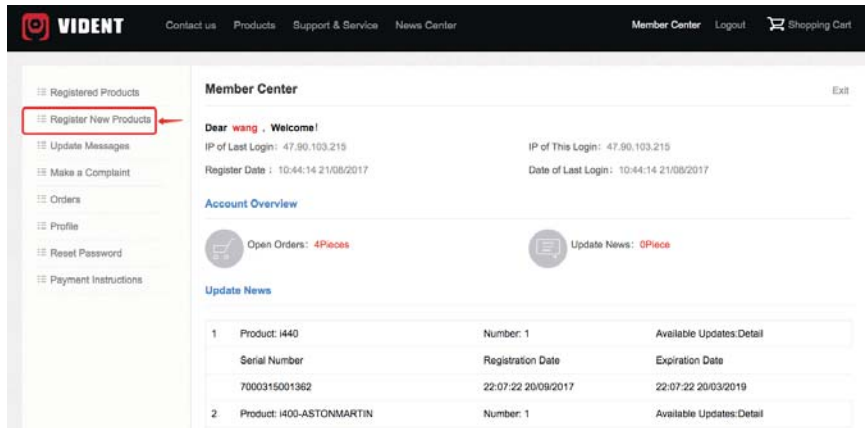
VIDENT

Contact us Products Support & Service News Center

Member Center Logout Shopping Cart

Registered Products
Register New Products
Update Messages
Make a Complaint
Orders
Profile
Reset Password
Payment Instructions

Member Center

Exit

Dear wang , Welcome!

IP of Last Login: 47.90.103.215

IP of This Login: 47.90.103.215

Register Date : 10:44:14 21/08/2017

Date of Last Login: 10:44:14 21/08/2017

Account Overview

Open Orders: 4Pieces

Update News: 0Piece

Update News

| 1 | Product: i440 | Number: 1 | Available Updates:Detail |
|---|---|---|---|
| | Serial Number | Registration Date | Expiration Date |
| | 7000315001362 | 22:07:22 20/09/2017 | 22:07:22 20/03/2019 |
| 2 | Product: i400-ASTONMARTIN | Number: 1 | Available Updates:Detail |